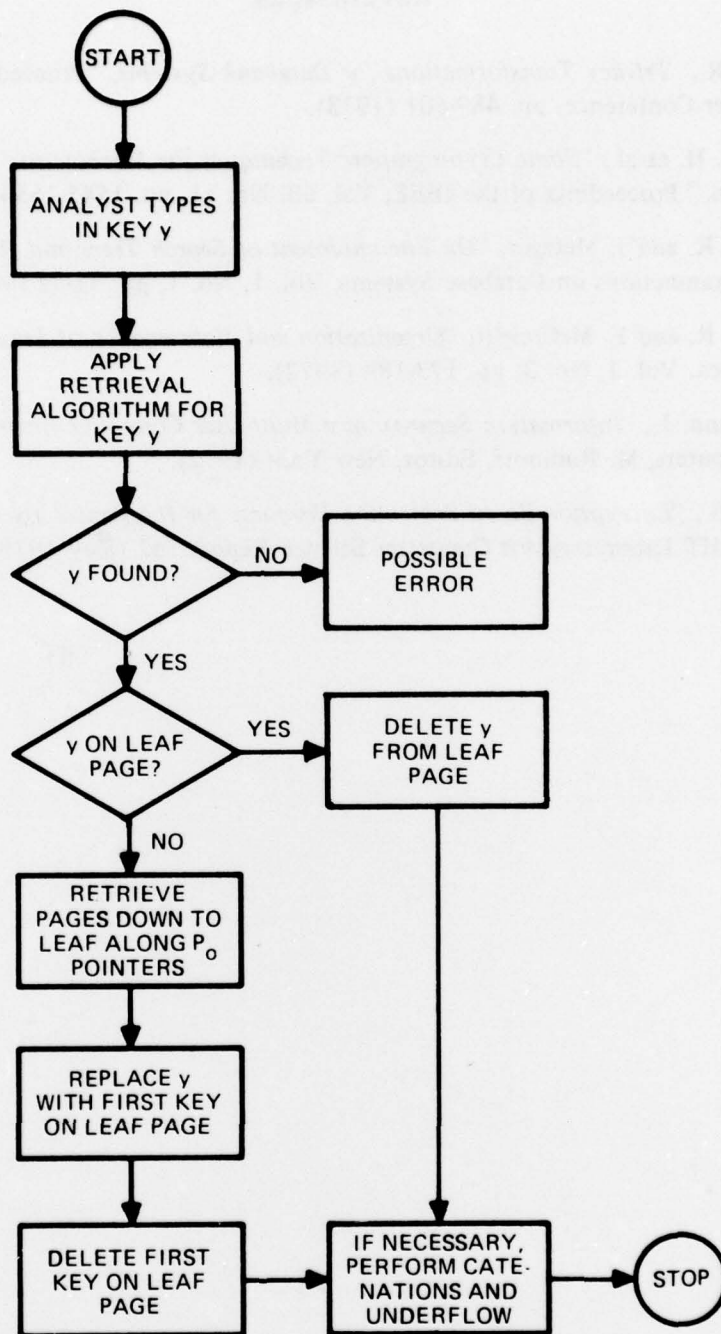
START

ANALYST TYPES IN KEY y

APPLY RETRIEVAL ALGORITHM FOR KEY y

y FOUND?

NO

POSSIBLE ERROR

YES

y ON LEAF PAGE?

YES

DELETE y FROM LEAF PAGE

NO

RETRIEVE PAGES DOWN TO LEAF ALONG $P_o$ POINTERS

REPLACE y WITH FIRST KEY ON LEAF PAGE

DELETE FIRST KEY ON LEAF PAGE

IF NECESSARY, PERFORM CATENATIONS AND UNDERFLOW

STOP